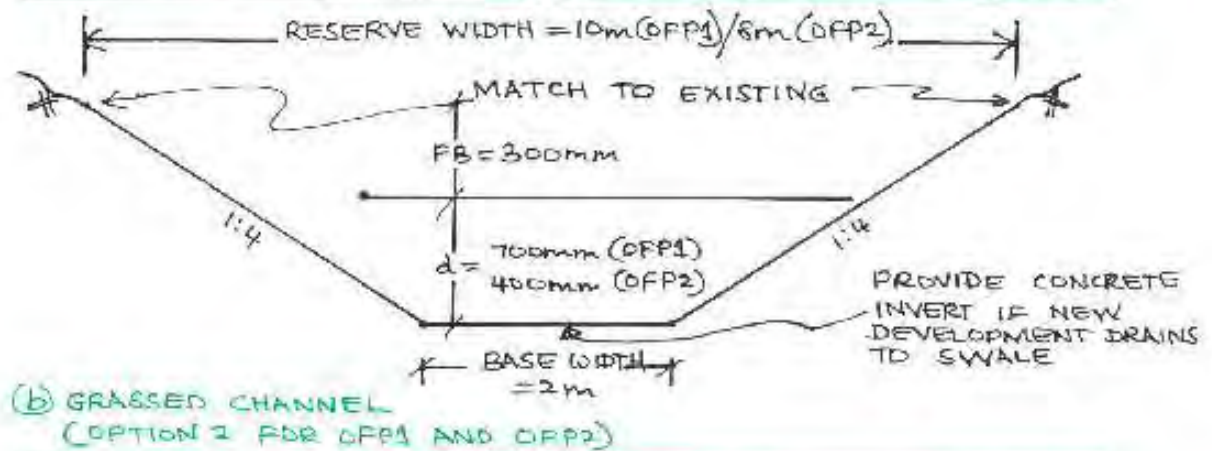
RESERVE WIDTH = 10m (OFP1) / 8m (OFP2)

MATCH TO EXISTING

FB = 300mm

1:4

1:4

d = 700mm (OFP1)
400mm (OFP2)

PROVIDE CONCRETE INVERT IF NEW DEVELOPMENT DRAINS TO SWALE

BASE WIDTH = 2m

(b) GRASSED CHANNEL
(OPTION 2 FOR OFP1 AND OFP2)